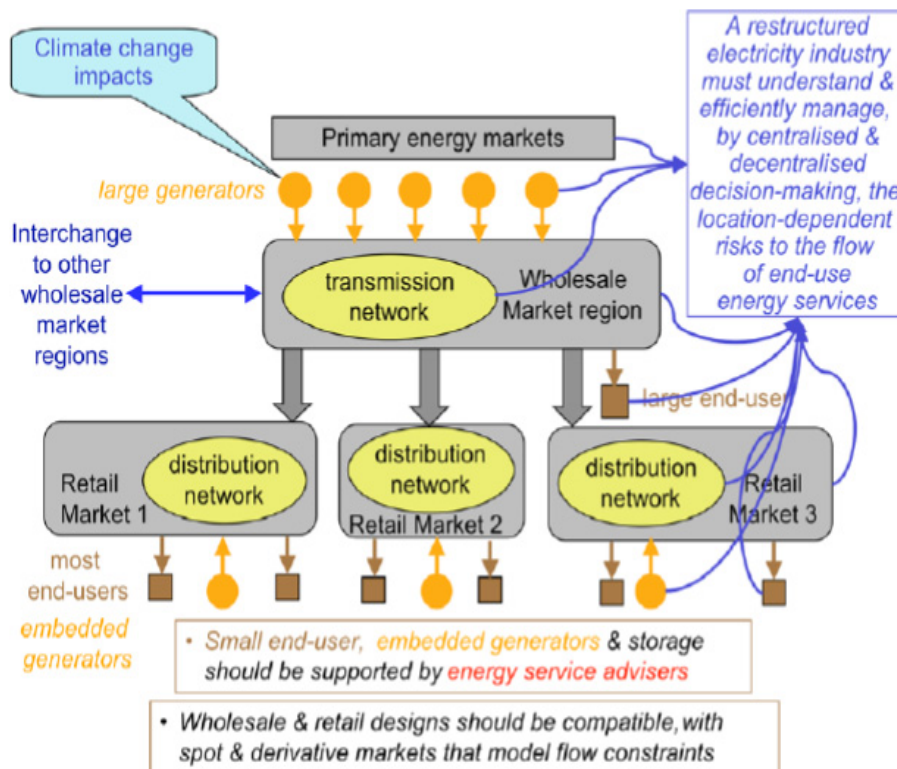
Climate change impacts

Primary energy markets

A restructured electricity industry must understand & efficiently manage, by centralised & decentralised decision-making, the location-dependent risks to the flow of end-use energy services

large generators

Interchange to other wholesale market regions

transmission network

Wholesale Market region

large end-user

distribution network

Retail Market 1

distribution network

Retail Market 2

distribution network

Retail Market 3

most end-users

embedded generators

• Small end-user, embedded generators & storage should be supported by energy service advisers

• Wholesale & retail designs should be compatible, with spot & derivative markets that model flow constraints